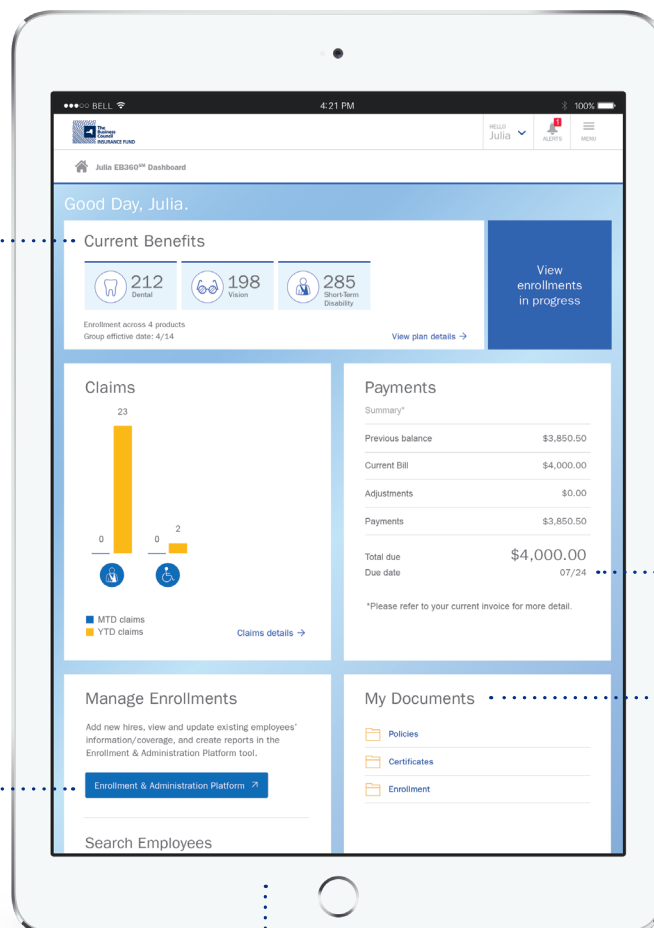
●●●○○ BELL 4:21 PM 100%

The Business Council INSURANCE FUND

HELLO Julia

1 ALERTS

MENU

Julia EB360$^{SM}$ Dashboard

Good Day, Julia.

Current Benefits

212 Dental

198 Vision

285 Short-Term Disability

Enrollment across 4 products
Group effective date: 4/14

View plan details →

View enrollments in progress

Claims

23

0

0

2

MTD claims
YTD claims

Claims details →

Payments

Summary*

| | |
|---|---|
| Previous balance | $3,850.50 |
| Current Bill | $4,000.00 |
| Adjustments | $0.00 |
| Payments | $3,850.50 |

Total due $4,000.00
Due date 07/24

*Please refer to your current invoice for more detail.

Manage Enrollments

Add new hires, view and update existing employees' information/coverage, and create reports in the Enrollment & Administration Platform tool.

Enrollment & Administration Platform ↗

Search Employees

My Documents

Policies

Certificates

Enrollment